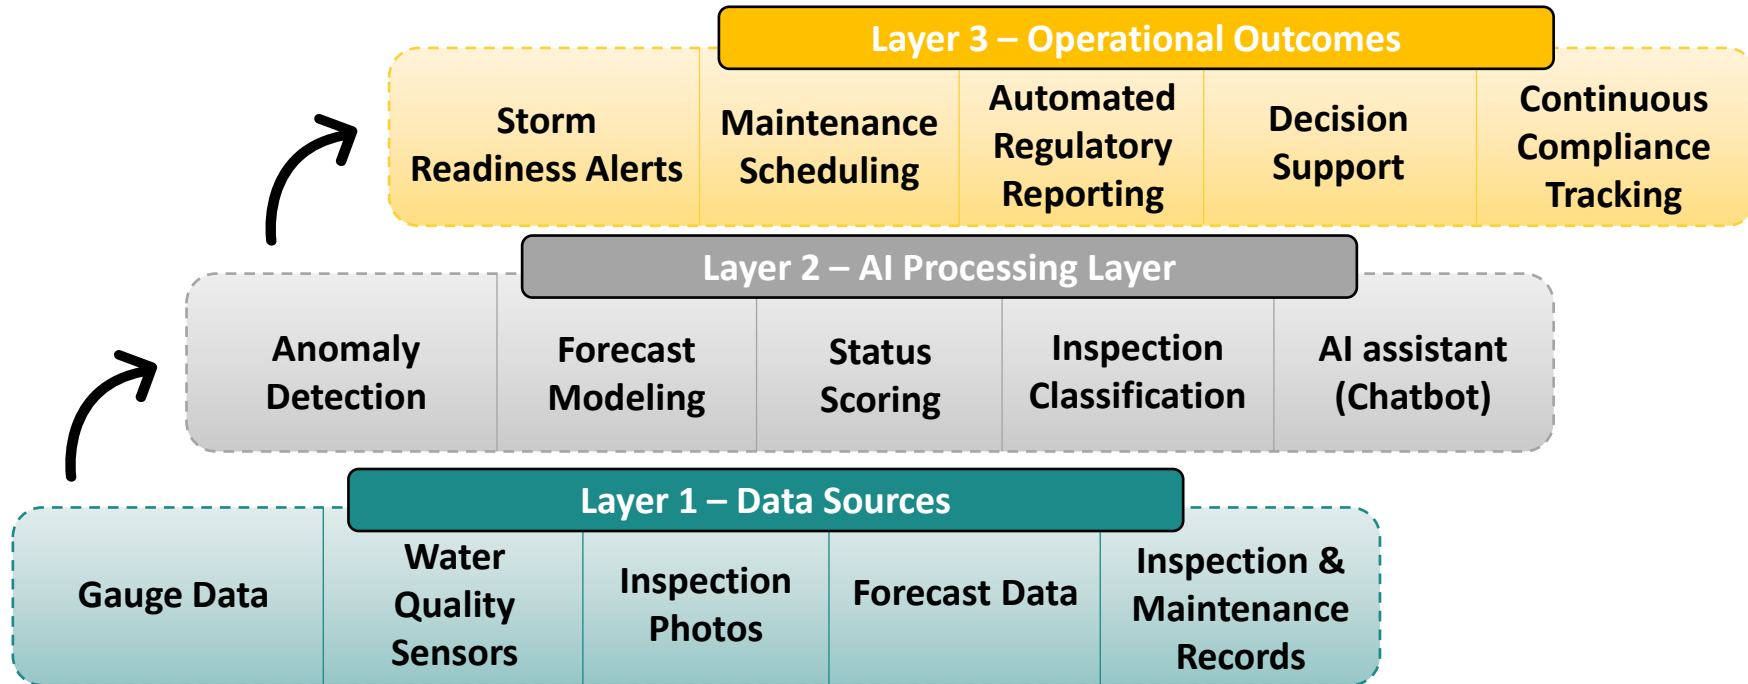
Layer 3 – Operational Outcomes

Storm Readiness Alerts

Maintenance Scheduling

Automated Regulatory Reporting

Decision Support

Continuous Compliance Tracking

Layer 2 – AI Processing Layer

Anomaly Detection

Forecast Modeling

Status Scoring

Inspection Classification

AI assistant (Chatbot)

Layer 1 – Data Sources

Gauge Data

Water Quality Sensors

Inspection Photos

Forecast Data

Inspection & Maintenance Records